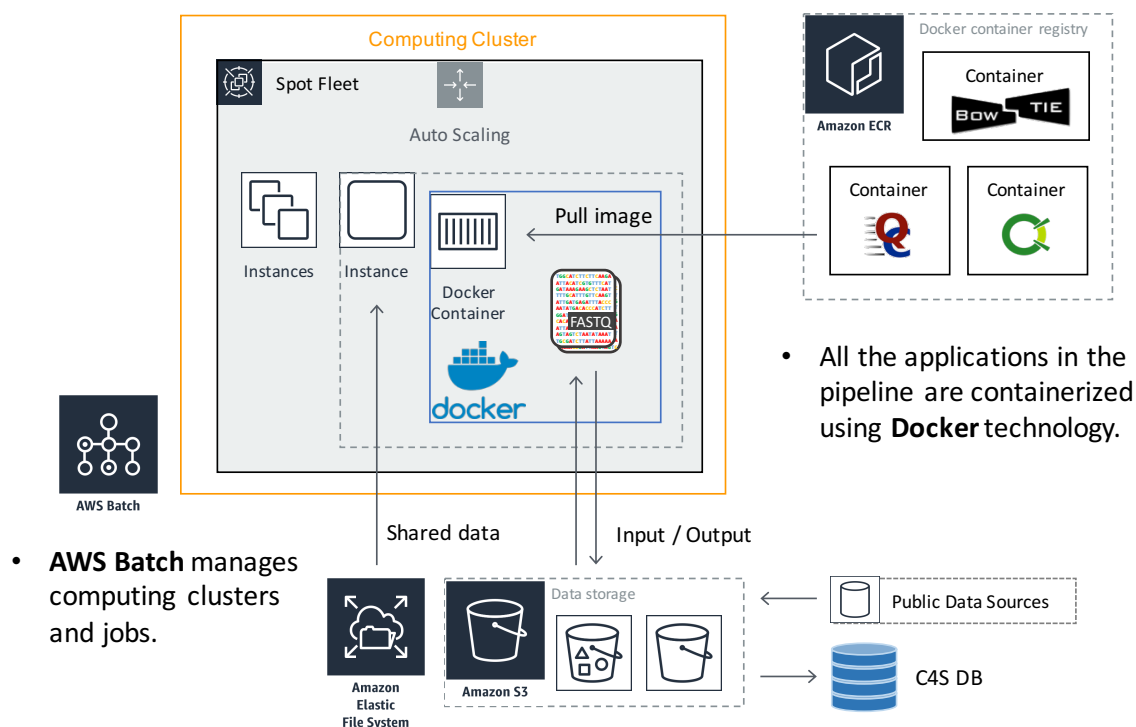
Computing Cluster

Spot Fleet

Auto Scaling

Instances

Instance

Docker Container

Pull image

FASTQ

docker

Docker container registry

Amazon ECR

Container

BOW TIE

Container

Container

• All the applications in the pipeline are containerized using **Docker** technology.

AWS Batch

• **AWS Batch** manages computing clusters and jobs.

Shared data

Input / Output

Amazon Elastic File System

Data storage

Amazon S3

Public Data Sources

C4S DB